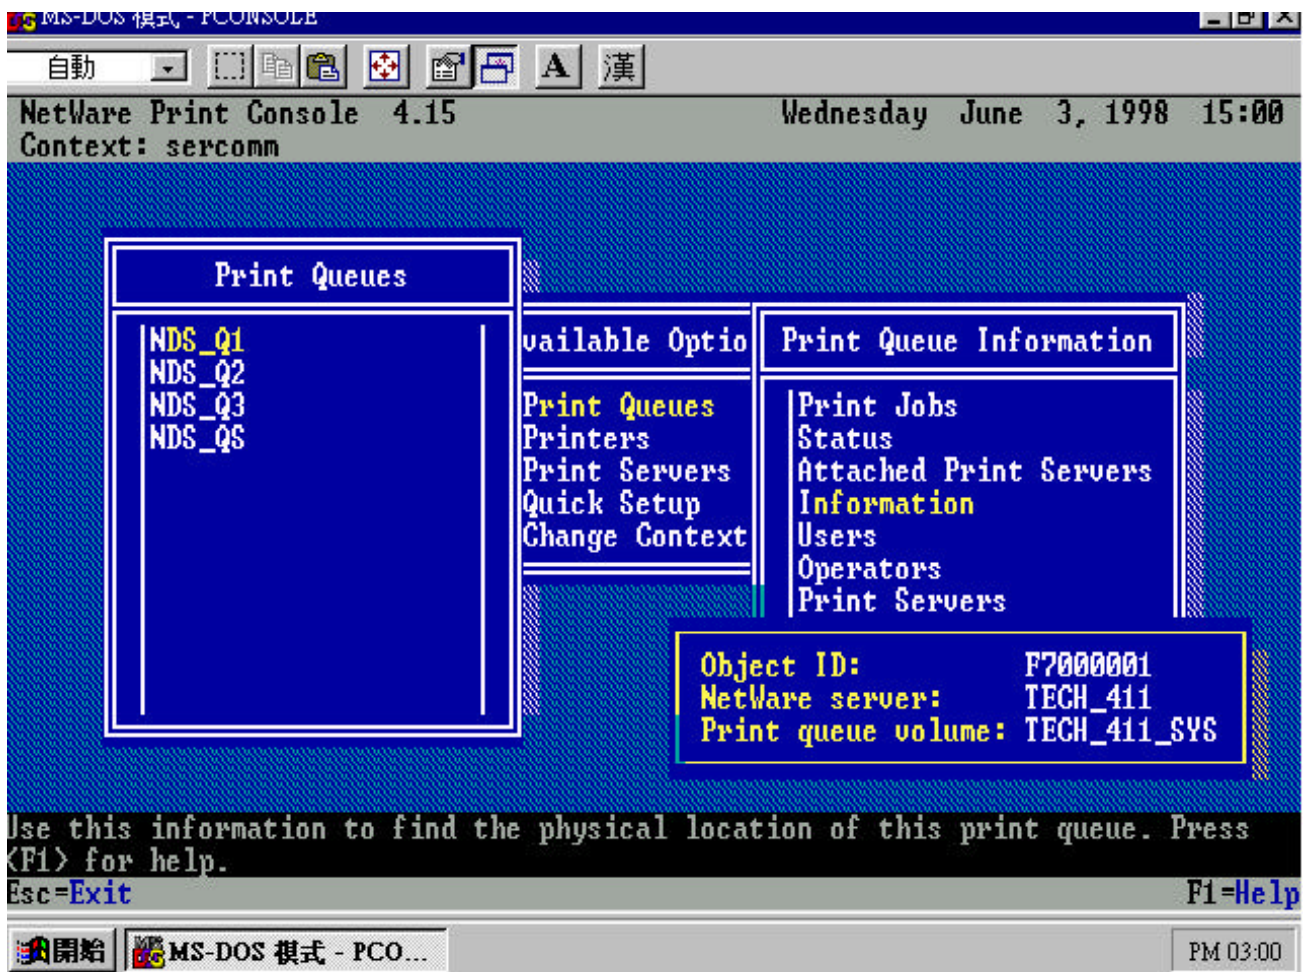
MS-DOS 模式 - PCONSOLE

自動

A 漢

NetWare Print Console 4.15 Wednesday June 3, 1998 15:00
Context: sercomm

Print Queues

NDS_Q1
NDS_Q2
NDS_Q3
NDS_QS

vailable Optio

Print Queues
Printers
Print Servers
Quick Setup
Change Context

Print Queue Information

Print Jobs
Status
Attached Print Servers
Information
Users
Operators
Print Servers

Object ID: F7000001
NetWare server: TECH_411
Print queue volume: TECH_411_SYS

Use this information to find the physical location of this print queue. Press <F1> for help.

Esc=Exit F1=Help

開始 MS-DOS 模式 - PCO... PM 03:00